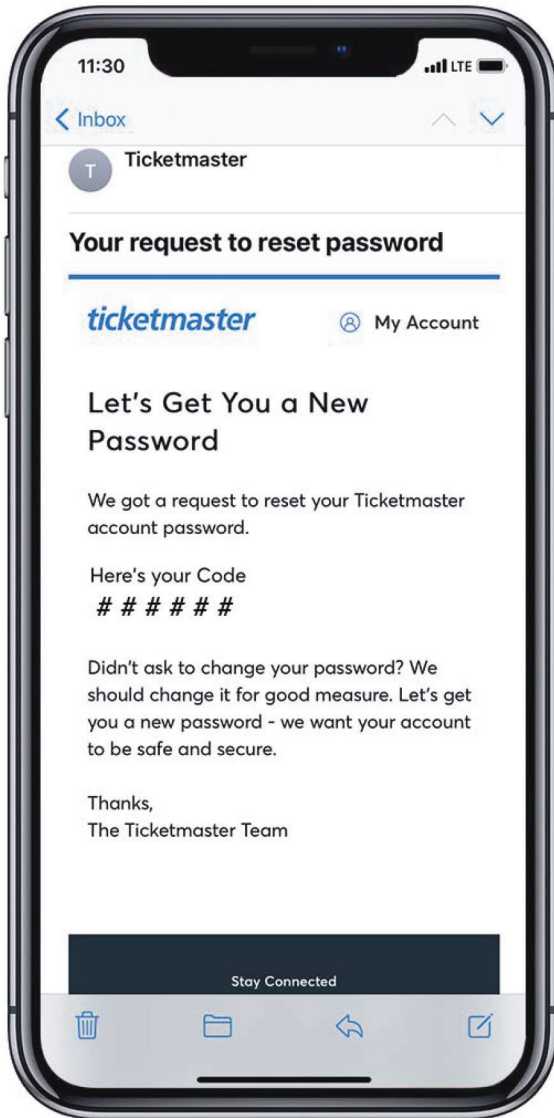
11:30
LTE

Inbox

T
Ticketmaster

Your request to reset password

ticketmaster
My Account

Let's Get You a New Password

We got a request to reset your Ticketmaster account password.

Here's your Code
# # # # # #

Didn't ask to change your password? We should change it for good measure. Let's get you a new password - we want your account to be safe and secure.

Thanks,
The Ticketmaster Team

Stay Connected